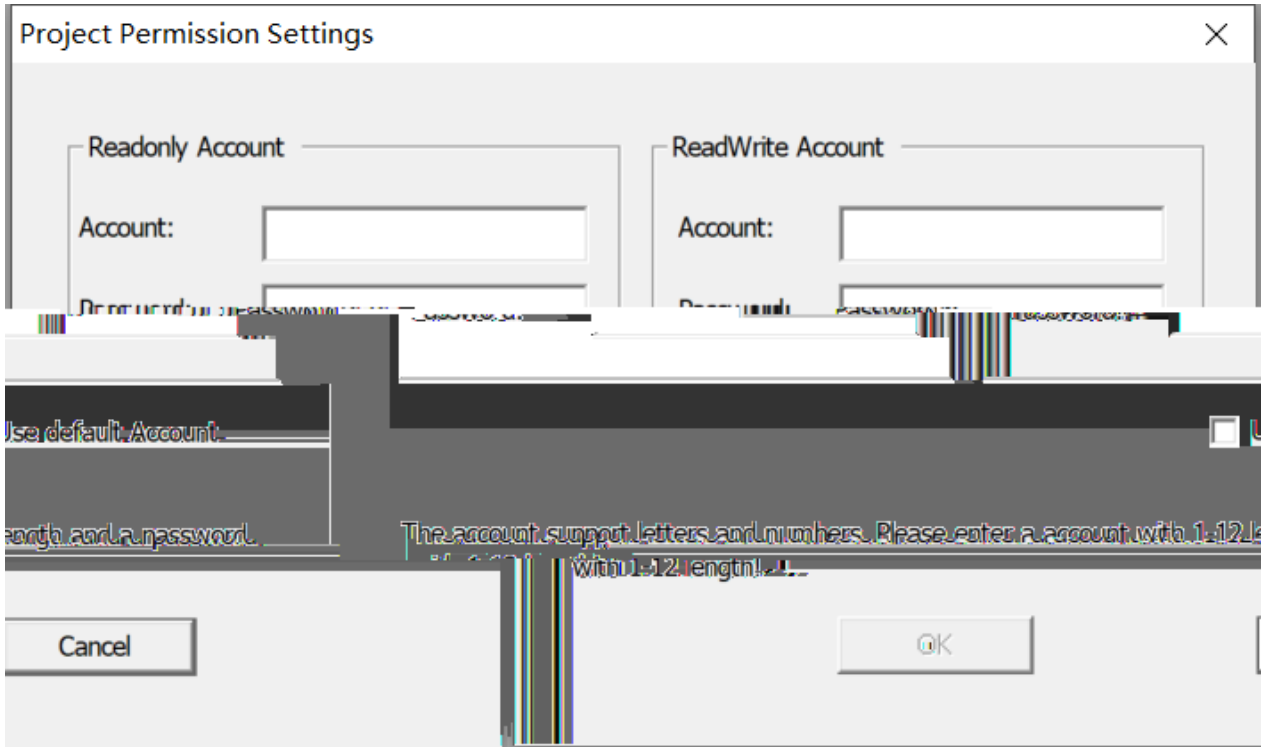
Project Permission Settings

Readonly Account

Account:

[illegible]

ReadWrite Account

Account:

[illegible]

Use default Account

ength and a password.

The account support letters and numbers. Please enter a account with 1-12 l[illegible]

with 1-12 length!

Cancel

OK